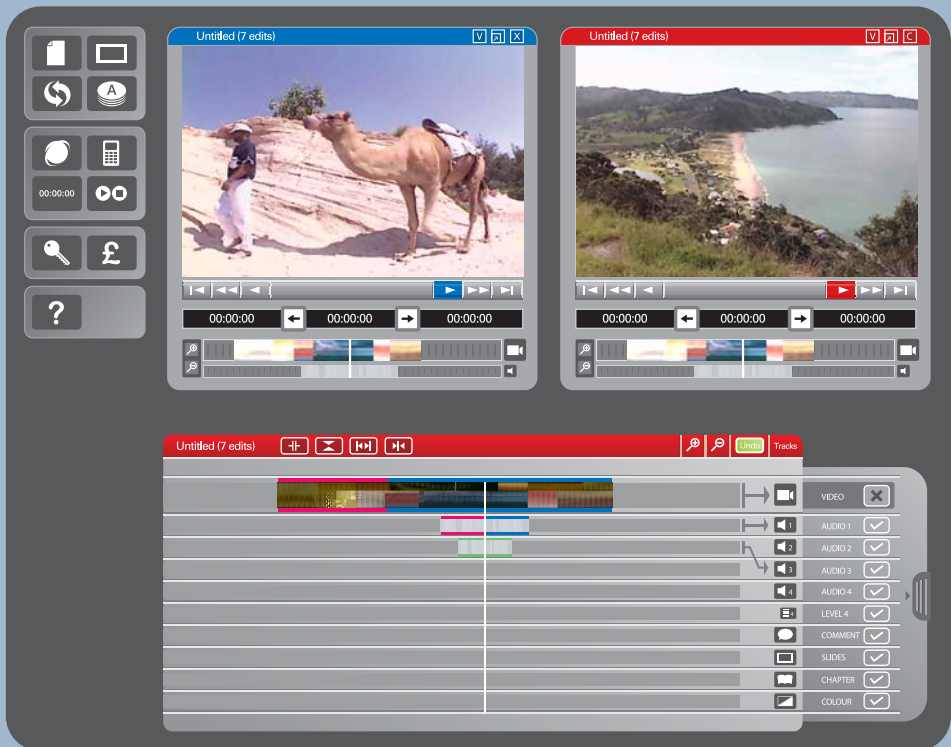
A

00:00:00

£

?

Untitled (7 edits)

V

X

00:00:00

00:00:00

00:00:00

Untitled (7 edits)

V

C

00:00:00

00:00:00

00:00:00

Untitled (7 edits)

Undo

Tracks

VIDEO

1

AUDIO 1

2

AUDIO 2

3

AUDIO 3

4

AUDIO 4

LEVEL 4

COMMENT

SLIDES

CHAPTER

COLOUR